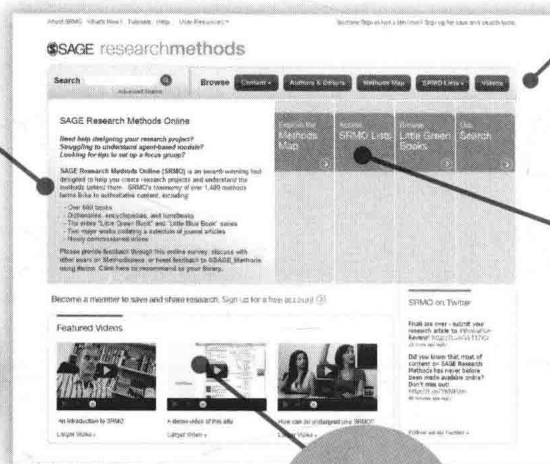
About SRMO What's New? Tutorials Help User Resources

$SAGE researchmethods

Search

Advanced Search

Browse Content Authors & Editors Methods Map SRMO Lists Videos

SAGE Research Methods Online

Need help designing your research project? Struggling to understand agent-based models? Looking for tips to set up a focus group?

SAGE Research Methods Online (SRMO) is an award-winning tool designed to help you create research projects and understand the methods behind them. SRMO's taxonomy of over 1,400 methods terms links to authoritative content, including:

- Over 600 books
- Dictionaries, encyclopedias, and handbooks
- The entire "Little Green Book" and "Little Blue Book" series
- Two major works collating a selection of journal articles
- Newly commissioned videos

Please provide feedback through this online survey, discuss with other users on Methodspace, or tweet feedback to @SAGE_Methods using #srmo. Click here to recommend to your library.

Explore the Methods Map

Access SRMO Lists

Browse Little Green Books

Use Search

Become a member to save and share research. Sign up for a free account

Featured Videos

An introduction to SRMO

Larger Video »

A demo video of this site

Larger Video »

How can an undergrad use SRMO?

Larger Video »

SRMO on Twitter

Follow us on Twitter »